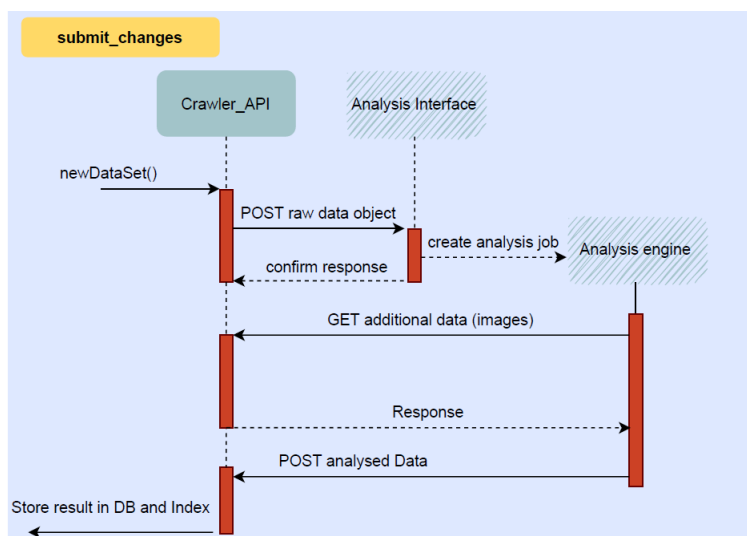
submit_changes

Crawler_API

Analysis Interface

newDataSet()

POST raw data object

create analysis job

Analysis engine

confirm response

GET additional data (images)

Response

POST analysed Data

Store result in DB and Index